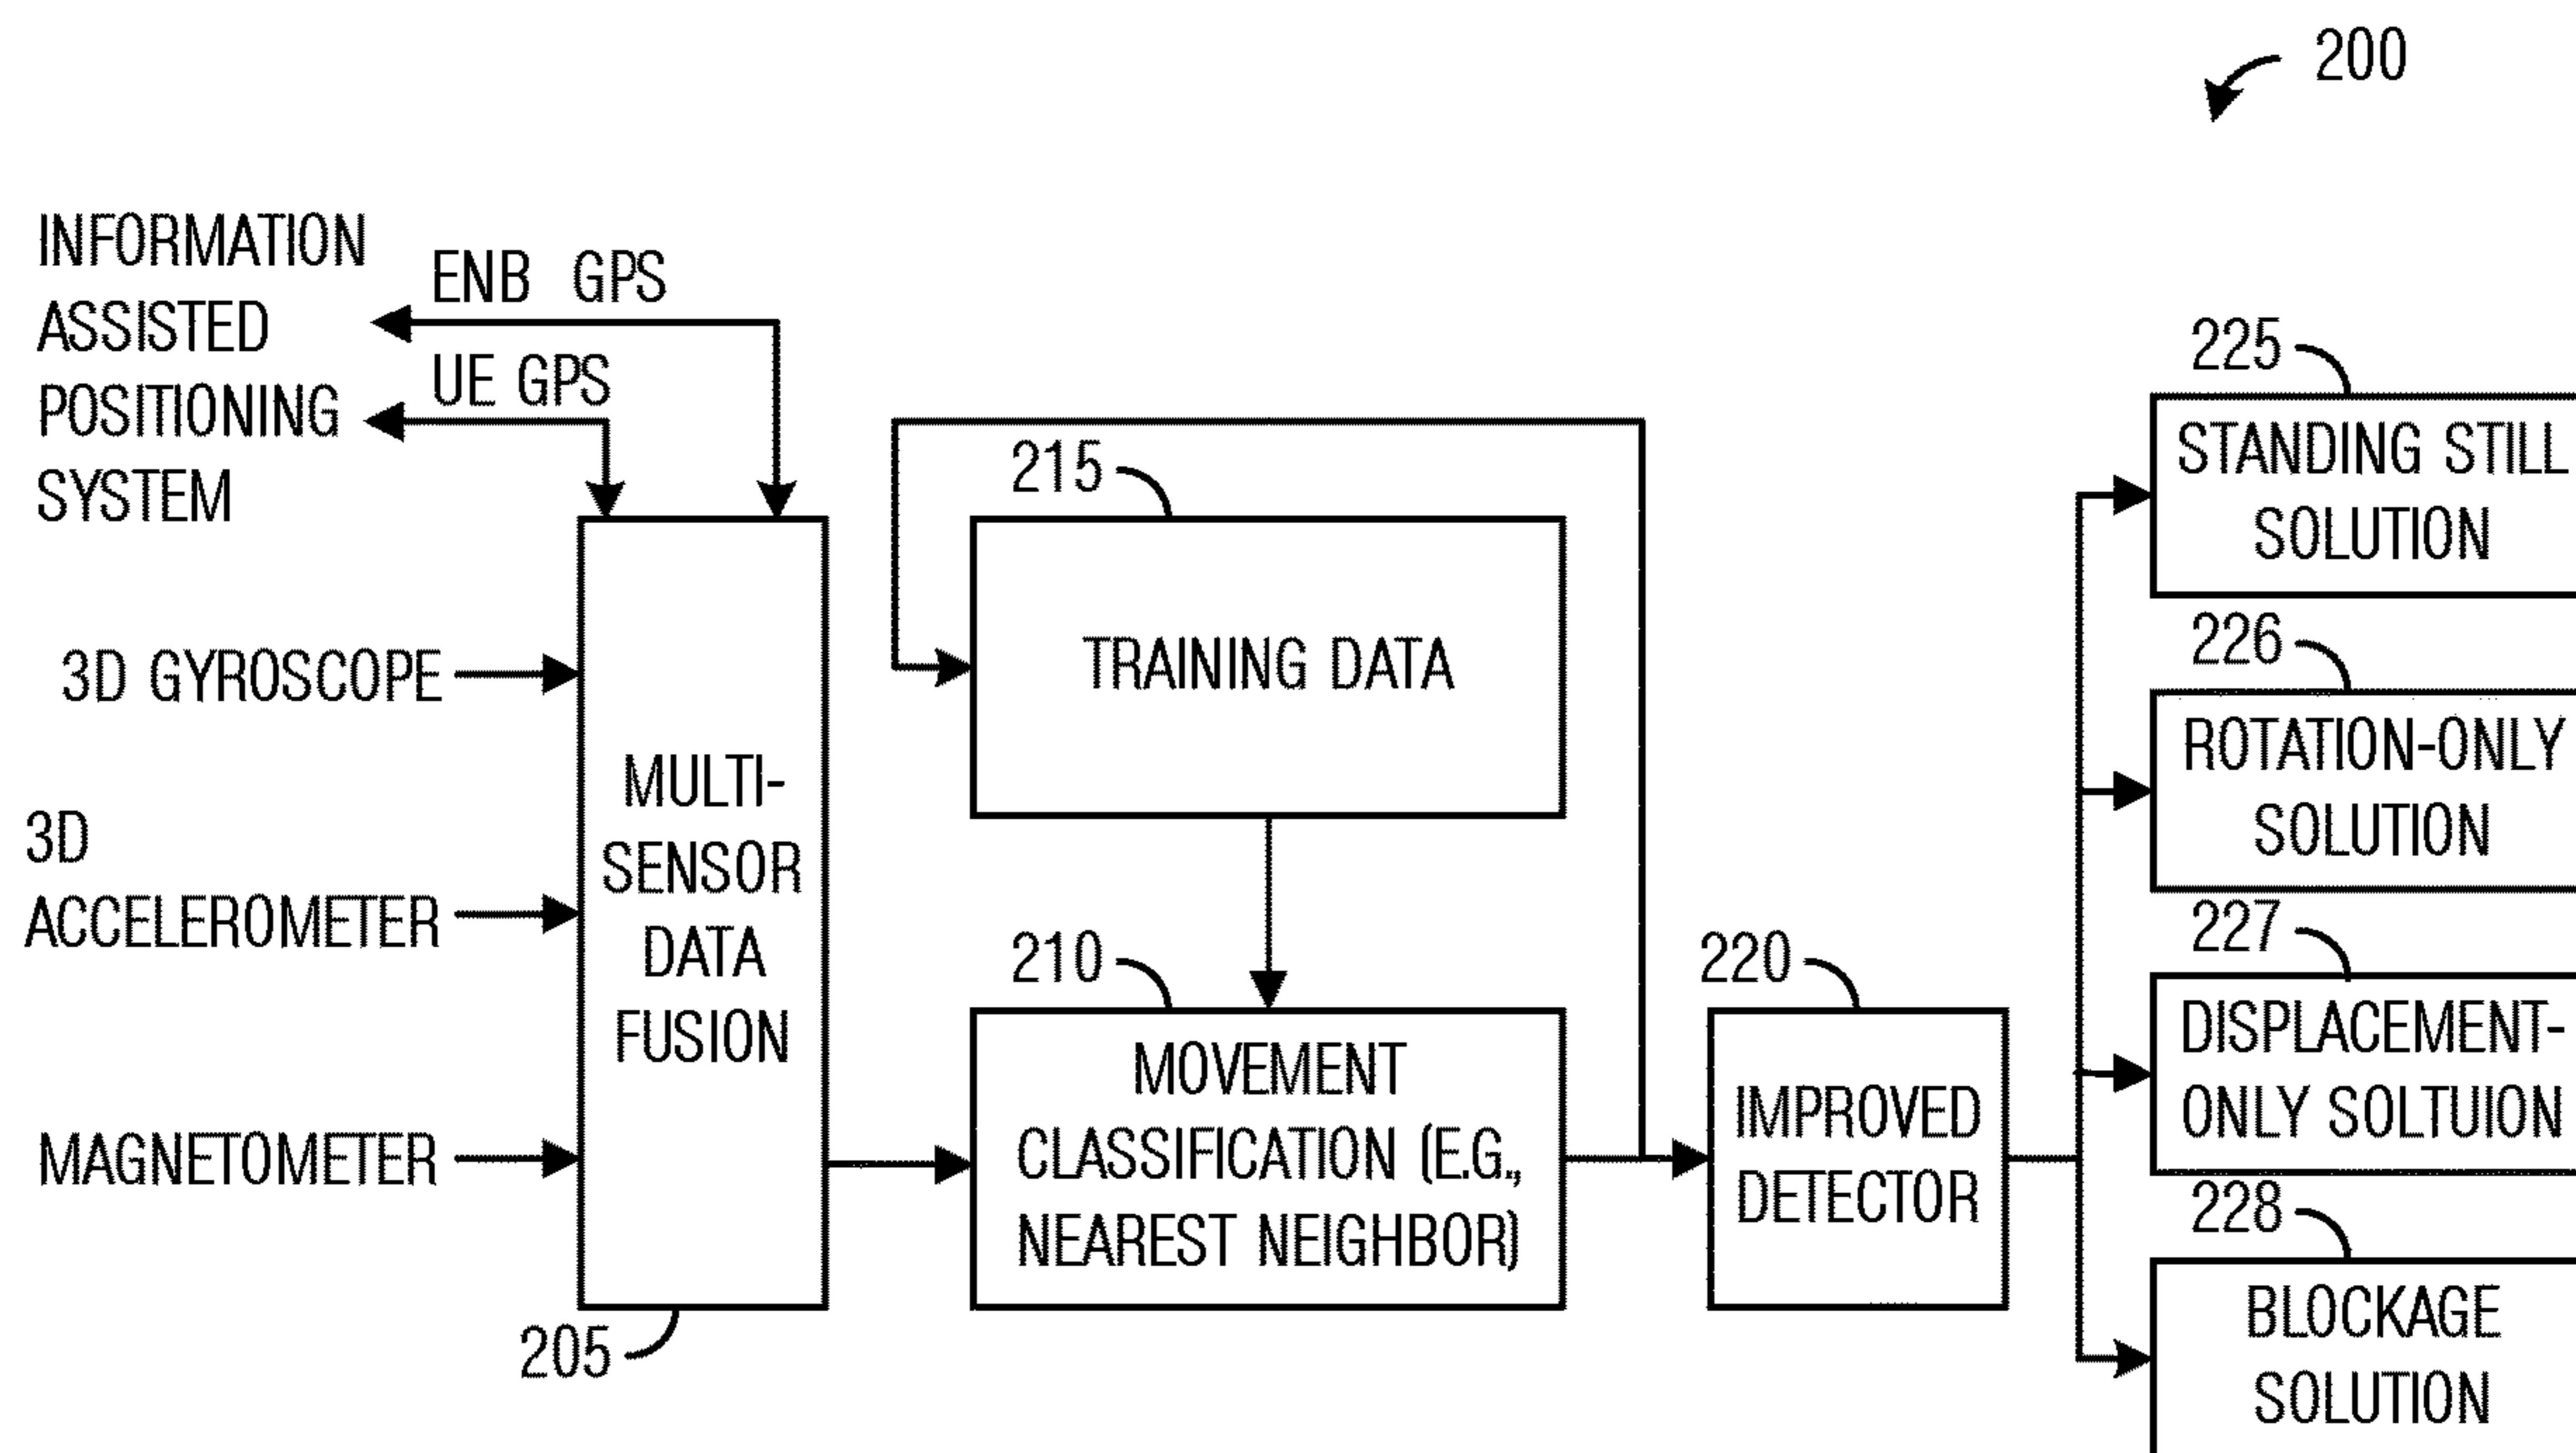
200

INFORMATION ASSISTED POSITIONING SYSTEM

ENB GPS

UE GPS

3D GYROSCOPE

3D ACCELEROMETER

MAGNETOMETER

MULTI-SENSOR DATA FUSION

205

215

TRAINING DATA

210

MOVEMENT CLASSIFICATION (E.G., NEAREST NEIGHBOR)

220

IMPROVED DETECTOR

225

STANDING STILL SOLUTION

226

ROTATION-ONLY SOLUTION

227

DISPLACEMENT-ONLY SOLTUION

228

BLOCKAGE SOLUTION